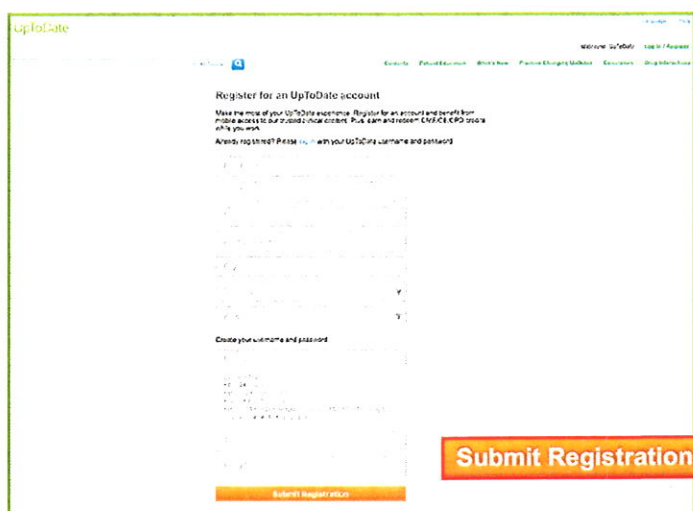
UpToDate

Language | Help

Welcome UpToDate | Log in / Register

Contents | Patient Education | What's New | Practice Changing UpDates | Calculators | Drug Interactions

Register for an UpToDate account

Make the most of your UpToDate experience. Register for an account and benefit from mobile access to our trusted clinical content. Plus, earn and redeem CME/CE/CPD credits while you work.

Already registered? Please log in with your UpToDate username and password

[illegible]

Create your username and password

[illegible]

Submit Registration

Submit Registration